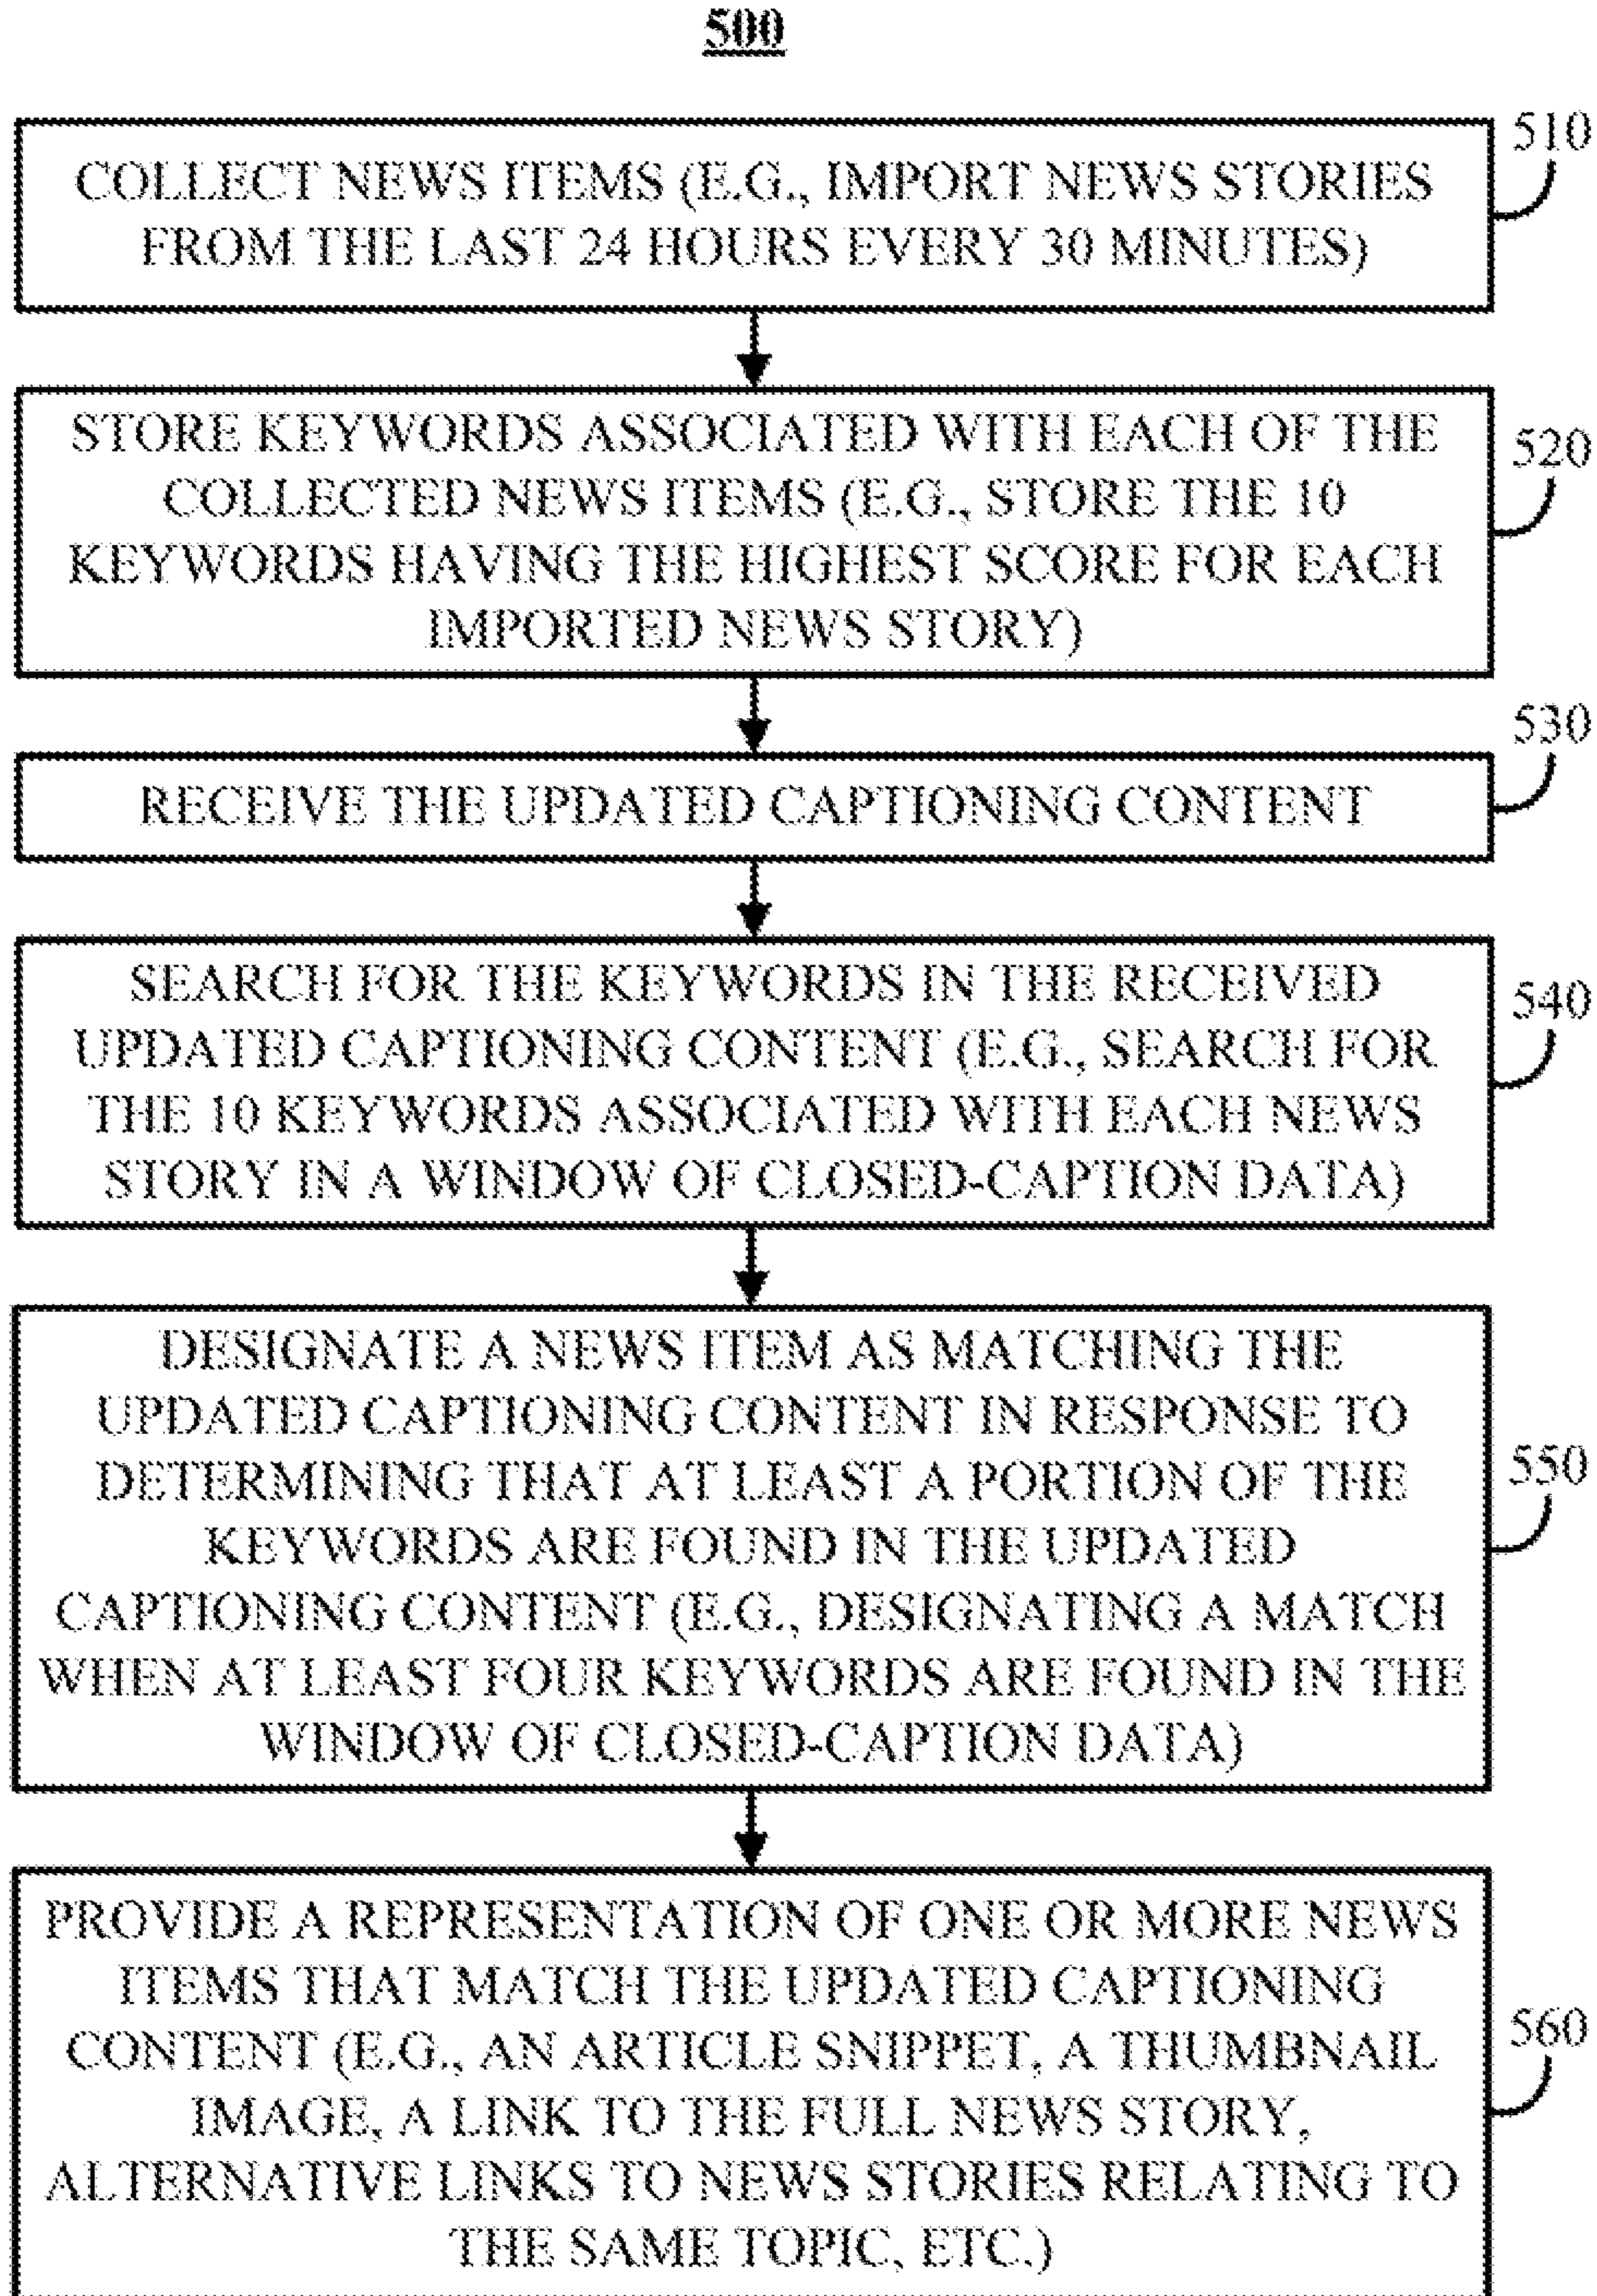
500

COLLECT NEWS ITEMS (E.G., IMPORT NEWS STORIES FROM THE LAST 24 HOURS EVERY 30 MINUTES)

510

STORE KEYWORDS ASSOCIATED WITH EACH OF THE COLLECTED NEWS ITEMS (E.G., STORE THE 10 KEYWORDS HAVING THE HIGHEST SCORE FOR EACH IMPORTED NEWS STORY)

520

530

RECEIVE THE UPDATED CAPTIONING CONTENT

SEARCH FOR THE KEYWORDS IN THE RECEIVED UPDATED CAPTIONING CONTENT (E.G., SEARCH FOR THE 10 KEYWORDS ASSOCIATED WITH EACH NEWS STORY IN A WINDOW OF CLOSED-CAPTION DATA)

540

DESIGNATE A NEWS ITEM AS MATCHING THE UPDATED CAPTIONING CONTENT IN RESPONSE TO DETERMINING THAT AT LEAST A PORTION OF THE KEYWORDS ARE FOUND IN THE UPDATED CAPTIONING CONTENT (E.G., DESIGNATING A MATCH WHEN AT LEAST FOUR KEYWORDS ARE FOUND IN THE WINDOW OF CLOSED-CAPTION DATA)

550

PROVIDE A REPRESENTATION OF ONE OR MORE NEWS ITEMS THAT MATCH THE UPDATED CAPTIONING CONTENT (E.G., AN ARTICLE SNIPPET, A THUMBNAIL IMAGE, A LINK TO THE FULL NEWS STORY, ALTERNATIVE LINKS TO NEWS STORIES RELATING TO THE SAME TOPIC, ETC.)

560